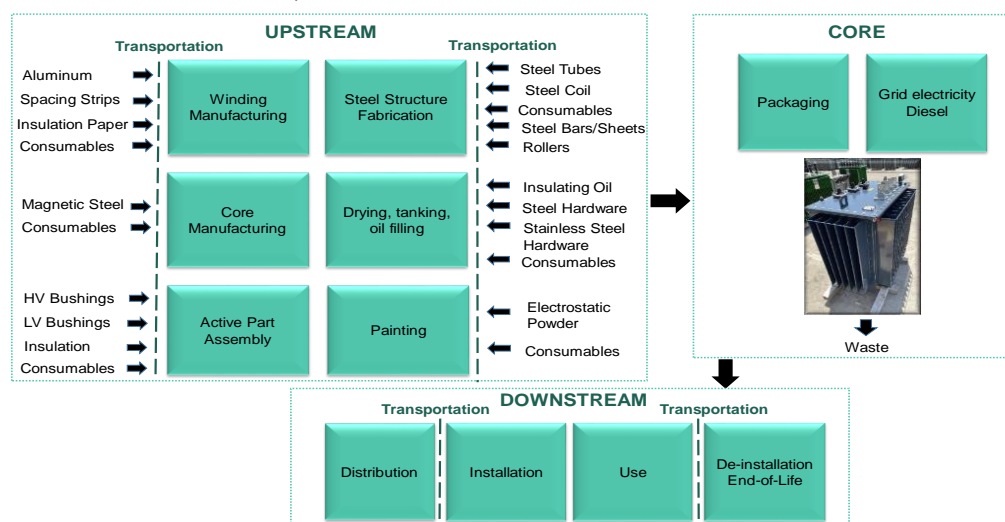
UPSTREAM

Transportation

Transportation

Aluminum
Spacing Strips
Insulation Paper
Consumables

Winding Manufacturing

Steel Structure Fabrication

Steel Tubes
Steel Coil
Consumables
Steel Bars/Sheets
Rollers

Magnetic Steel
Consumables

Core Manufacturing

Drying, tanking, oil filling

Insulating Oil
Steel Hardware
Stainless Steel Hardware
Consumables

HV Bushings
LV Bushings
Insulation
Consumables

Active Part Assembly

Painting

Electrostatic Powder
Consumables

CORE

Packaging

Grid electricity Diesel

Waste

DOWNSTREAM

Transportation

Transportation

Distribution

Installation

Use

De-installation End-of-Life